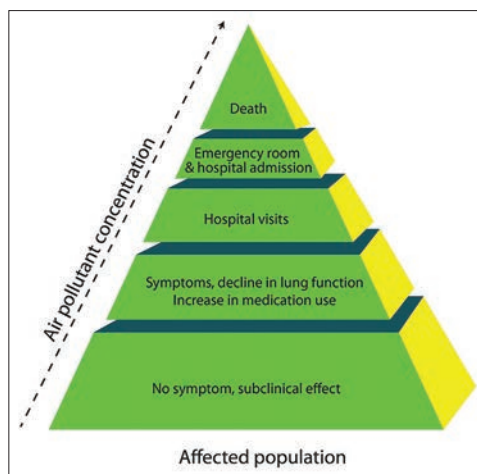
Air pollutant concentration

Death

Emergency room & hospital admission

Hospital visits

Symptoms, decline in lung function
Increase in medication use

No symptom, subclinical effect

Affected population